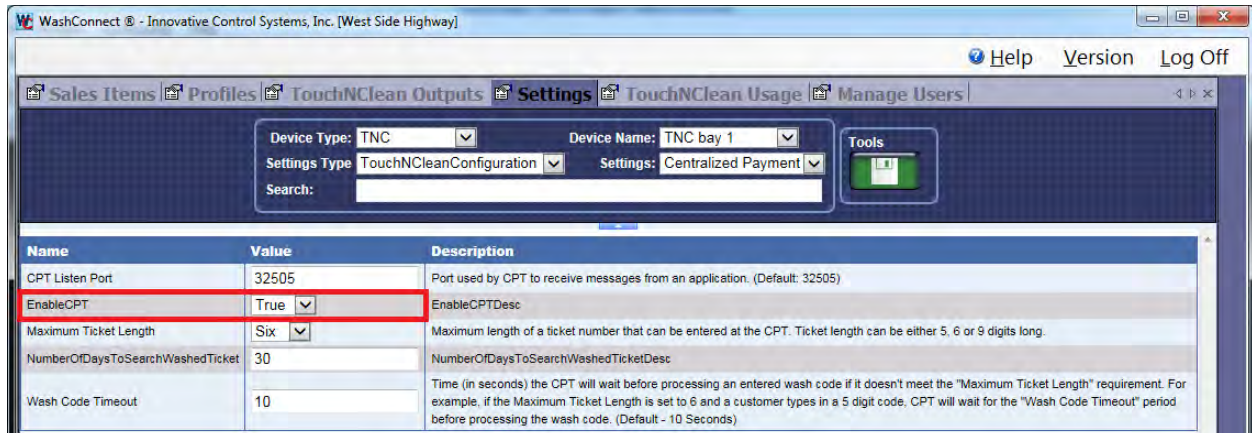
WashConnect ® - Innovative Control Systems, Inc. [West Side Highway]

Help Version Log Off

Sales Items | Profiles | TouchNClean Outputs | Settings | TouchNClean Usage | Manage Users

Device Type: TNC
Device Name: TNC bay 1
Settings Type: TouchNCleanConfiguration
Settings: Centralized Payment
Search:

Tools

| Name | Value | Description |
|---|---|---|
| CPT Listen Port | 32505 | Port used by CPT to receive messages from an application. (Default: 32505) |
| EnableCPT | True | EnableCPTDesc |
| Maximum Ticket Length | Six | Maximum length of a ticket number that can be entered at the CPT. Ticket length can be either 5, 6 or 9 digits long. |
| NumberOfDaysToSearchWashedTicket | 30 | NumberOfDaysToSearchWashedTicketDesc |
| Wash Code Timeout | 10 | Time (in seconds) the CPT will wait before processing an entered wash code if it doesn't meet the "Maximum Ticket Length" requirement. For example, if the Maximum Ticket Length is set to 6 and a customer types in a 5 digit code, CPT will wait for the "Wash Code Timeout" period before processing the wash code. (Default - 10 Seconds) |